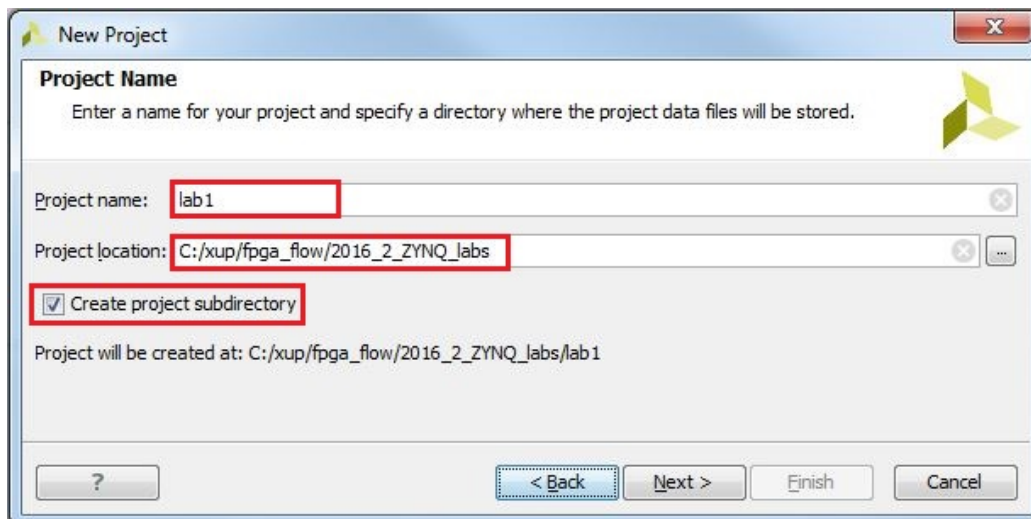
New Project

Project Name

Enter a name for your project and specify a directory where the project data files will be stored.

Project name: lab1

Project location: C:/xup/fpga_flow/2016_2_ZYNQ_labs

Create project subdirectory

Project will be created at: C:/xup/fpga_flow/2016_2_ZYNQ_labs/lab1

?

< Back

Next >

Finish

Cancel